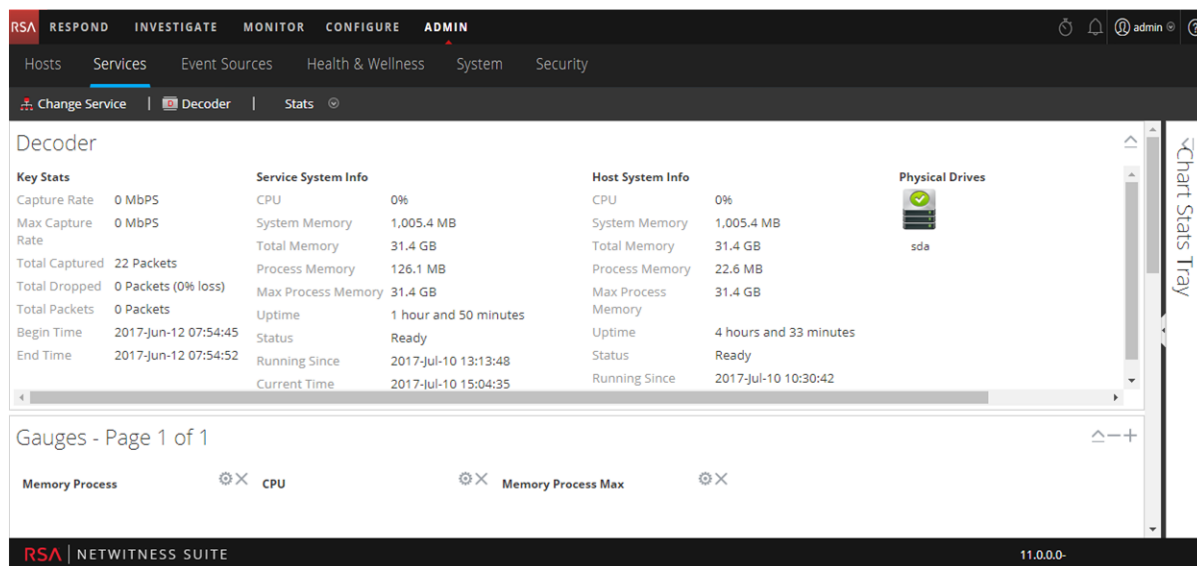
RSA RESPOND INVESTIGATE MONITOR CONFIGURE ADMIN admin

Hosts Services Event Sources Health & Wellness System Security

Change Service | Decoder | Stats

Decoder

Key Stats

| | |
|---|---|
| Capture Rate | 0 MbPS |
| Max Capture Rate | 0 MbPS |
| Total Captured | 22 Packets |
| Total Dropped | 0 Packets (0% loss) |
| Total Packets | 0 Packets |
| Begin Time | 2017-Jun-12 07:54:45 |
| End Time | 2017-Jun-12 07:54:52 |

Service System Info

| | |
|---|---|
| CPU | 0% |
| System Memory | 1,005.4 MB |
| Total Memory | 31.4 GB |
| Process Memory | 126.1 MB |
| Max Process Memory | 31.4 GB |
| Uptime | 1 hour and 50 minutes |
| Status | Ready |
| Running Since | 2017-Jul-10 13:13:48 |
| Current Time | 2017-Jul-10 15:04:35 |

Host System Info

| | |
|---|---|
| CPU | 0% |
| System Memory | 1,005.4 MB |
| Total Memory | 31.4 GB |
| Process Memory | 22.6 MB |
| Max Process Memory | 31.4 GB |
| Uptime | 4 hours and 33 minutes |
| Status | Ready |
| Running Since | 2017-Jul-10 10:30:42 |

Physical Drives

sda

Chart Stats Tray

Gauges - Page 1 of 1

Memory Process CPU Memory Process Max

RSA | NETWITNESS SUITE 11.0.0.0-